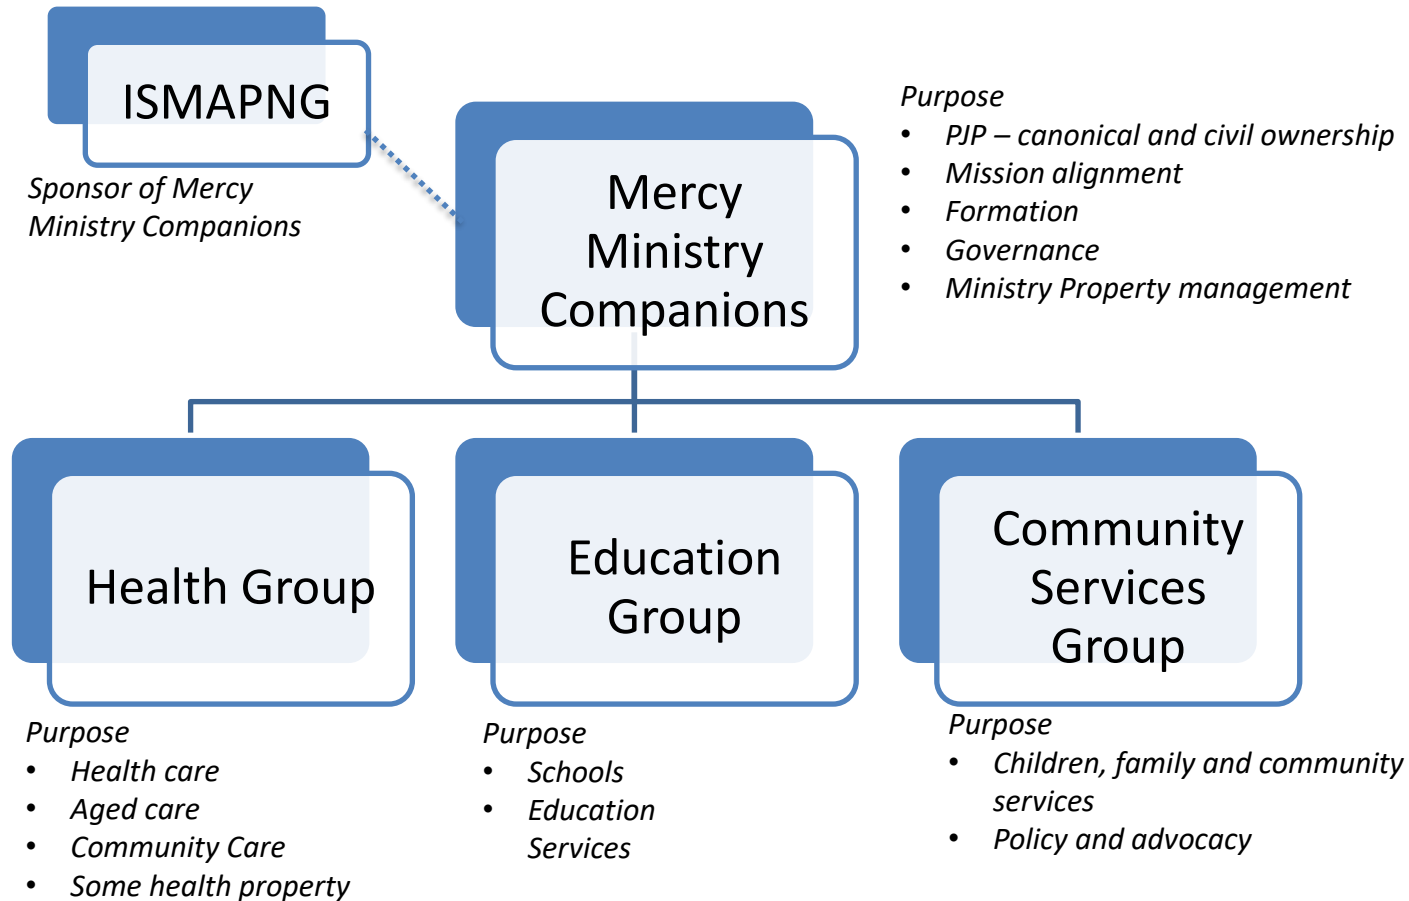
ISMAPNG

Sponsor of Mercy Ministry Companions

Mercy Ministry Companions

Purpose
- PJP – canonical and civil ownership
- Mission alignment
- Formation
- Governance
- Ministry Property management

Health Group

Education Group

Community Services Group

Purpose
- Health care
- Aged care
- Community Care
- Some health property

Purpose
- Schools
- Education Services

Purpose
- Children, family and community services
- Policy and advocacy